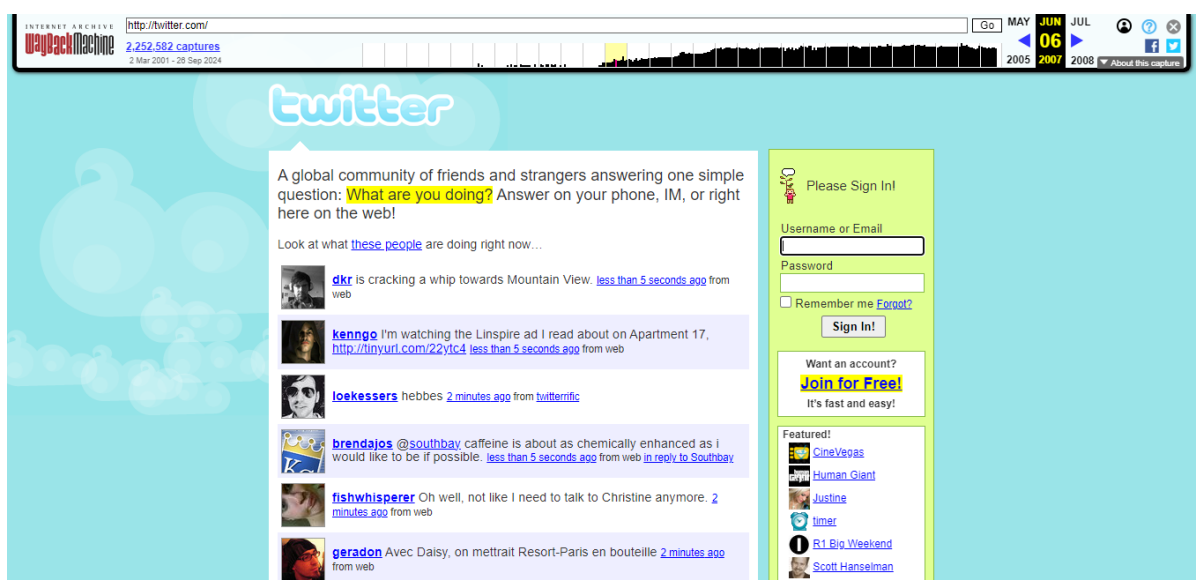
INTERNET ARCHIVE
WayBackMachine
http://twitter.com/
Go
2,252,582 captures
2 Mar 2001 - 28 Sep 2024
MAY JUN JUL
06
2005 2007 2008
About this capture

twitter

A global community of friends and strangers answering one simple question: What are you doing? Answer on your phone, IM, or right here on the web!

Look at what these people are doing right now…

dkr is cracking a whip towards Mountain View. less than 5 seconds ago from web

kenngo I'm watching the Linspire ad I read about on Apartment 17, http://tinyurl.com/22ytc4 less than 5 seconds ago from web

loekessers hebbes 2 minutes ago from twitterrific

brendajos @southbay caffeine is about as chemically enhanced as i would like to be if possible. less than 5 seconds ago from web in reply to Southbay

fishwhisperer Oh well, not like I need to talk to Christine anymore. 2 minutes ago from web

geradon Avec Daisy, on mettrait Resort-Paris en bouteille 2 minutes ago from web

Please Sign In!
Username or Email
Password
Remember me Forgot?
Sign In!

Want an account?
Join for Free!
It's fast and easy!

Featured!
CineVegas
Human Giant
Justine
timer
R1 Big Weekend
Scott Hanselman